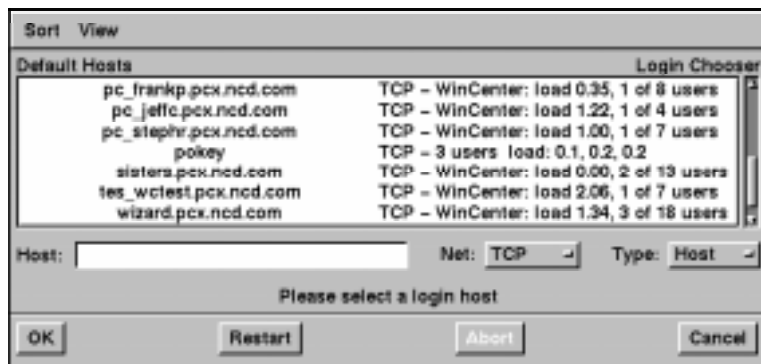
Sort View

Default Hosts Login Chooser

| | |
|---|---|
| pc_frankp.pcx.ncd.com | TCP – WinCenter: load 0.35, 1 of 8 users |
| pc_jeffc.pcx.ncd.com | TCP – WinCenter: load 1.22, 1 of 4 users |
| pc_stephr.pcx.ncd.com | TCP – WinCenter: load 1.00, 1 of 7 users |
| pokey | TCP – 3 users load: 0.1, 0.2, 0.2 |
| sisters.pcx.ncd.com | TCP – WinCenter: load 0.00, 2 of 13 users |
| tes_wctest.pcx.ncd.com | TCP – WinCenter: load 2.06, 1 of 7 users |
| wizard.pcx.ncd.com | TCP – WinCenter: load 1.34, 3 of 18 users |

Host: Net: TCP Type: Host

Please select a login host

OK Restart Abort Cancel